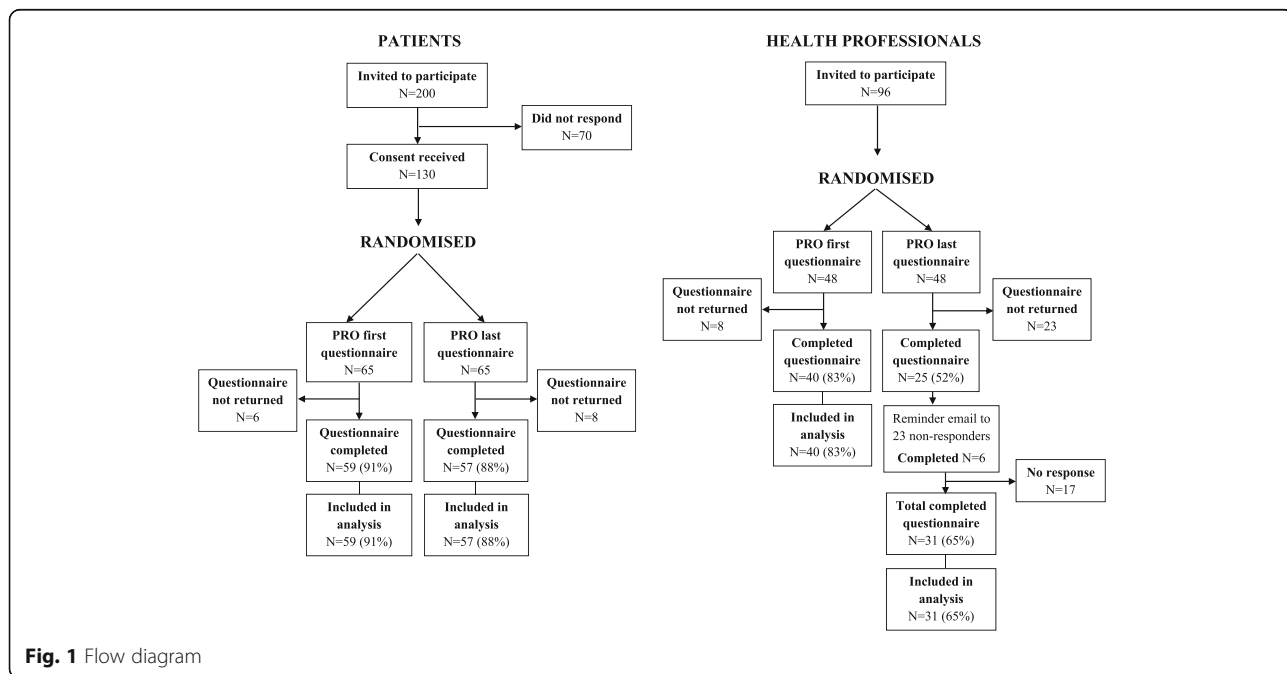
PATIENTS

Invited to participate
N=200

Did not respond
N=70

Consent received
N=130

RANDOMISED

PRO first questionnaire
N=65

PRO last questionnaire
N=65

Questionnaire not returned
N=6

Questionnaire not returned
N=8

Questionnaire completed
N=59 (91%)

Questionnaire completed
N=57 (88%)

Included in analysis
N=59 (91%)

Included in analysis
N=57 (88%)

HEALTH PROFESSIONALS

Invited to participate
N=96

RANDOMISED

PRO first questionnaire
N=48

PRO last questionnaire
N=48

Questionnaire not returned
N=8

Questionnaire not returned
N=23

Completed questionnaire
N=40 (83%)

Completed questionnaire
N=25 (52%)

Included in analysis
N=40 (83%)

Reminder email to 23 non-responders
Completed N=6

No response
N=17

Total completed questionnaire
N=31 (65%)

Included in analysis
N=31 (65%)

Fig. 1 Flow diagram